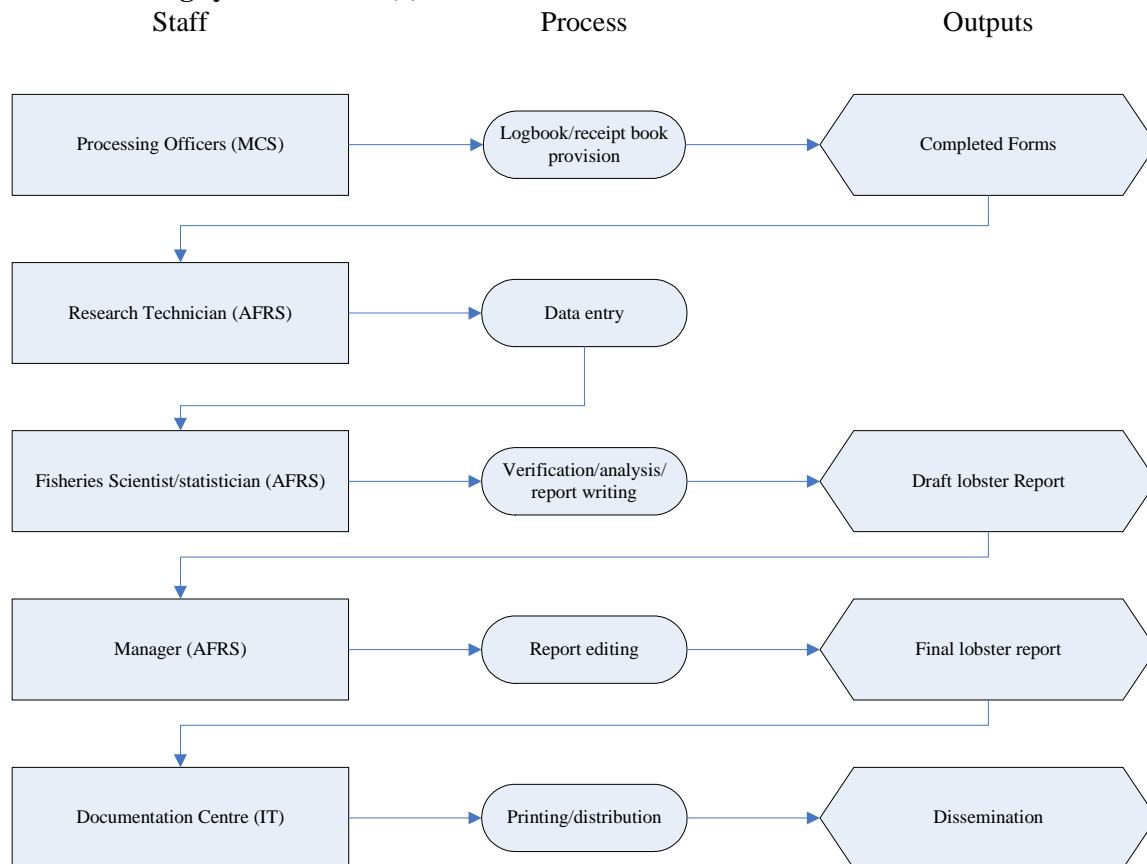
Staff

Process

Outputs

Processing Officers (MCS)

Logbook/receipt book provision

Completed Forms

Research Technician (AFRS)

Data entry

Fisheries Scientist/statistician (AFRS)

Verification/analysis/ report writing

Draft lobster Report

Manager (AFRS)

Report editing

Final lobster report

Documentation Centre (IT)

Printing/distribution

Dissemination